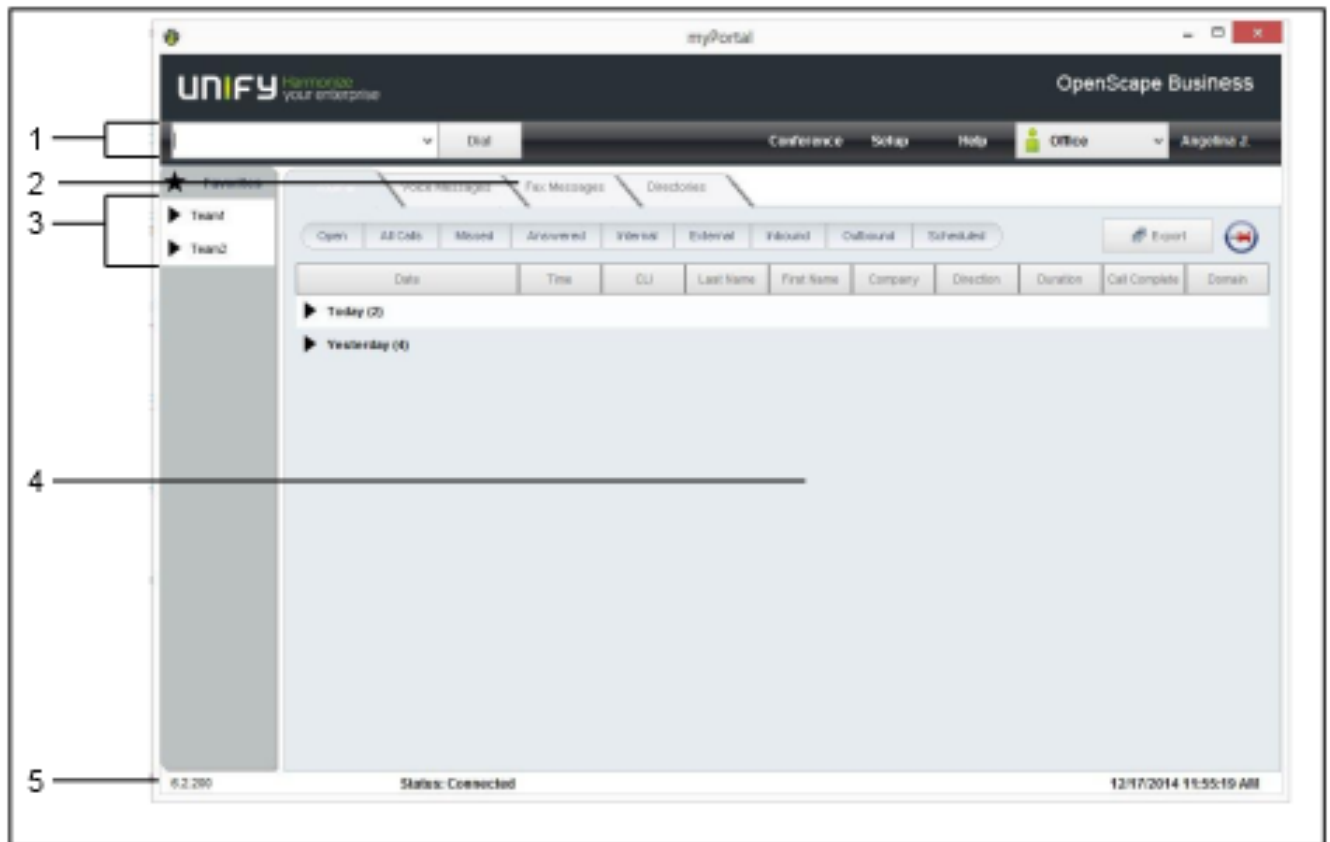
myPortal

UNIFY Harmonize your enterprise

OpenScape Business

1

Dial

Conference Setup Help Office Angelina Z.

2

Favorites

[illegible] Voice Messages Fax Messages Directories

3

Team1

Team2

Open All Calls Missed Answered Internal External Inbound Outbound Scheduled

Export

| Date | Time | CLI | Last Name | First Name | Company | Direction | Duration | Call Complete | Domain |
|---|---|---|---|---|---|---|---|---|---|

Today (2)

Yesterday (4)

4

5

6.2.280

Status: Connected

12/17/2014 11:55:19 AM